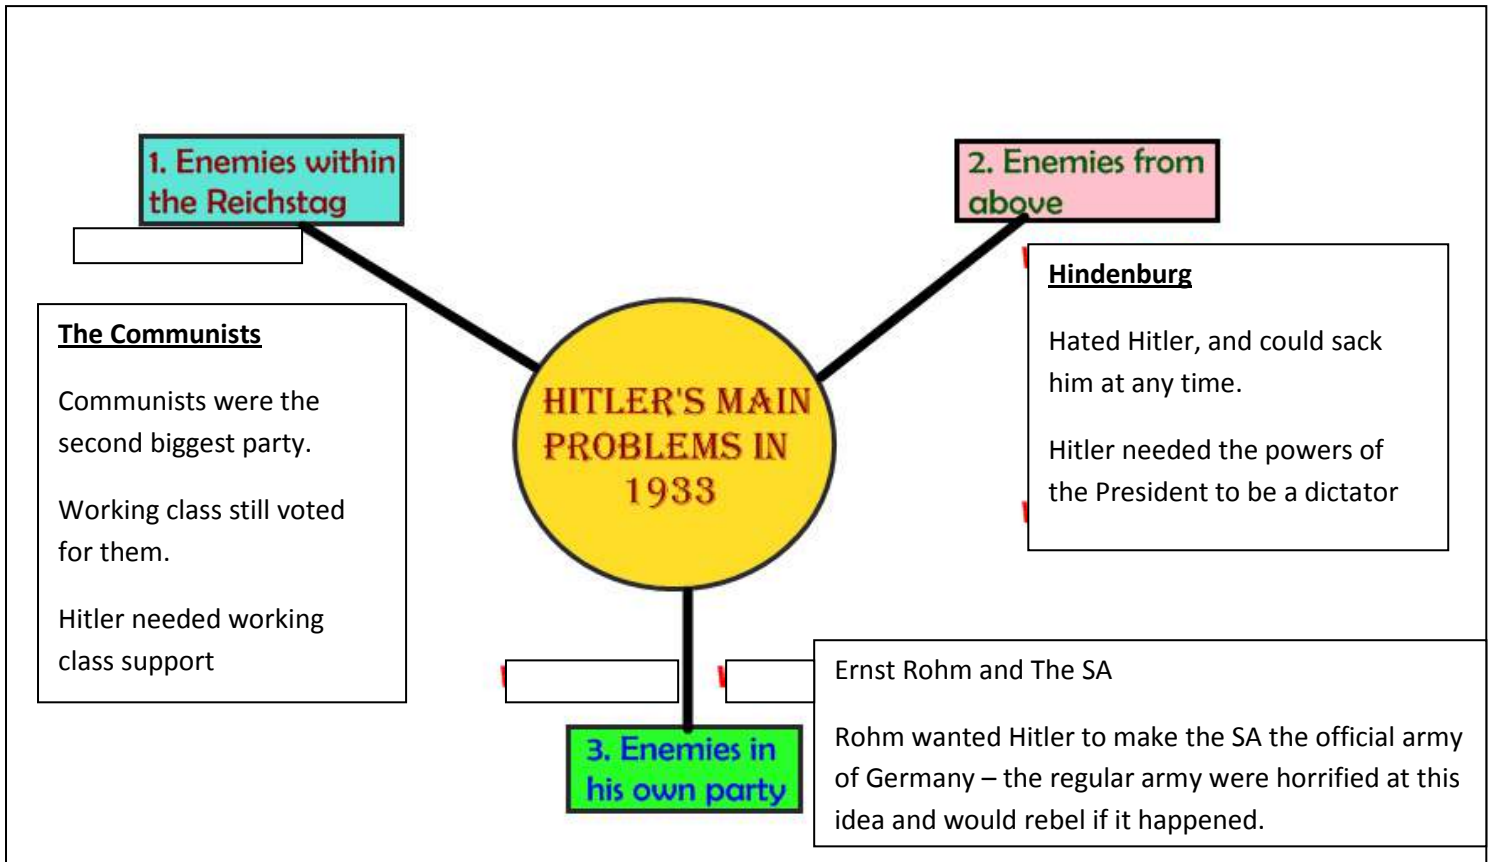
1. Enemies within the Reichstag

2. Enemies from above

The Communists

Communists were the second biggest party.

Working class still voted for them.

Hitler needed working class support

HITLER'S MAIN PROBLEMS IN 1933

Hindenburg

Hated Hitler, and could sack him at any time.

Hitler needed the powers of the President to be a dictator

Ernst Rohm and The SA

Rohm wanted Hitler to make the SA the official army of Germany – the regular army were horrified at this idea and would rebel if it happened.

3. Enemies in his own party